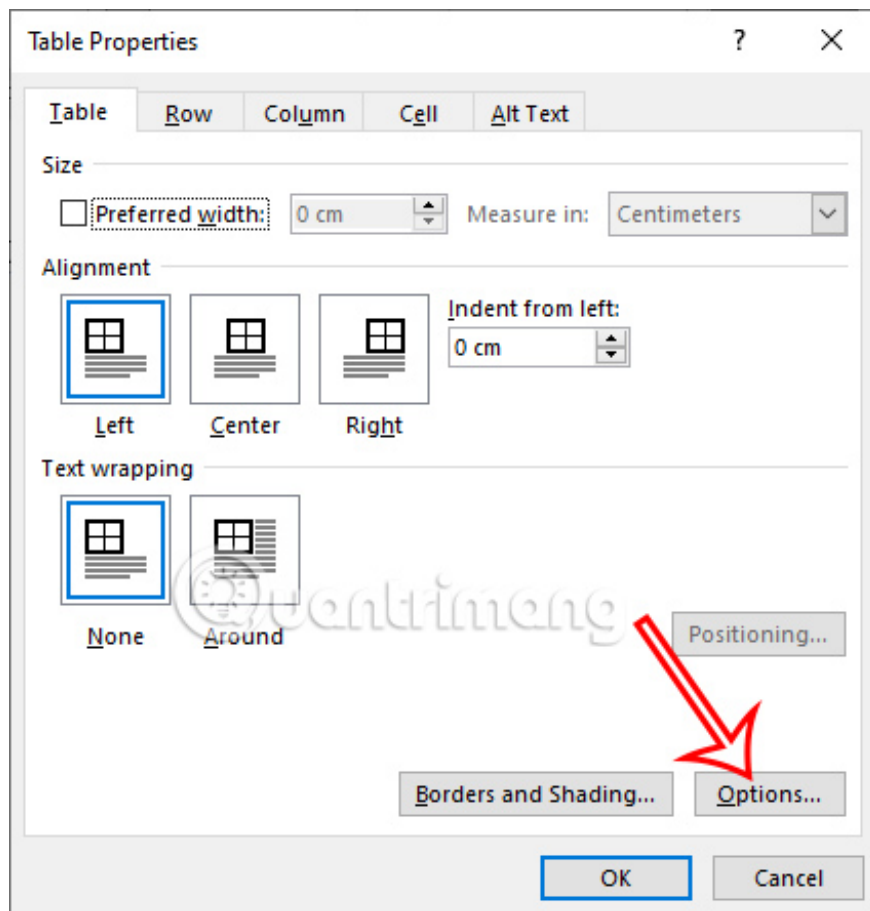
Table Properties

?

Table | Row | Column | Cell | Alt Text

Size

Preferred width: 0 cm Measure in: Centimeters

Alignment

Indent from left:

0 cm

Left Center Right

Text wrapping

None Around

quantrimang

Positioning...

Borders and Shading... Options...

OK Cancel